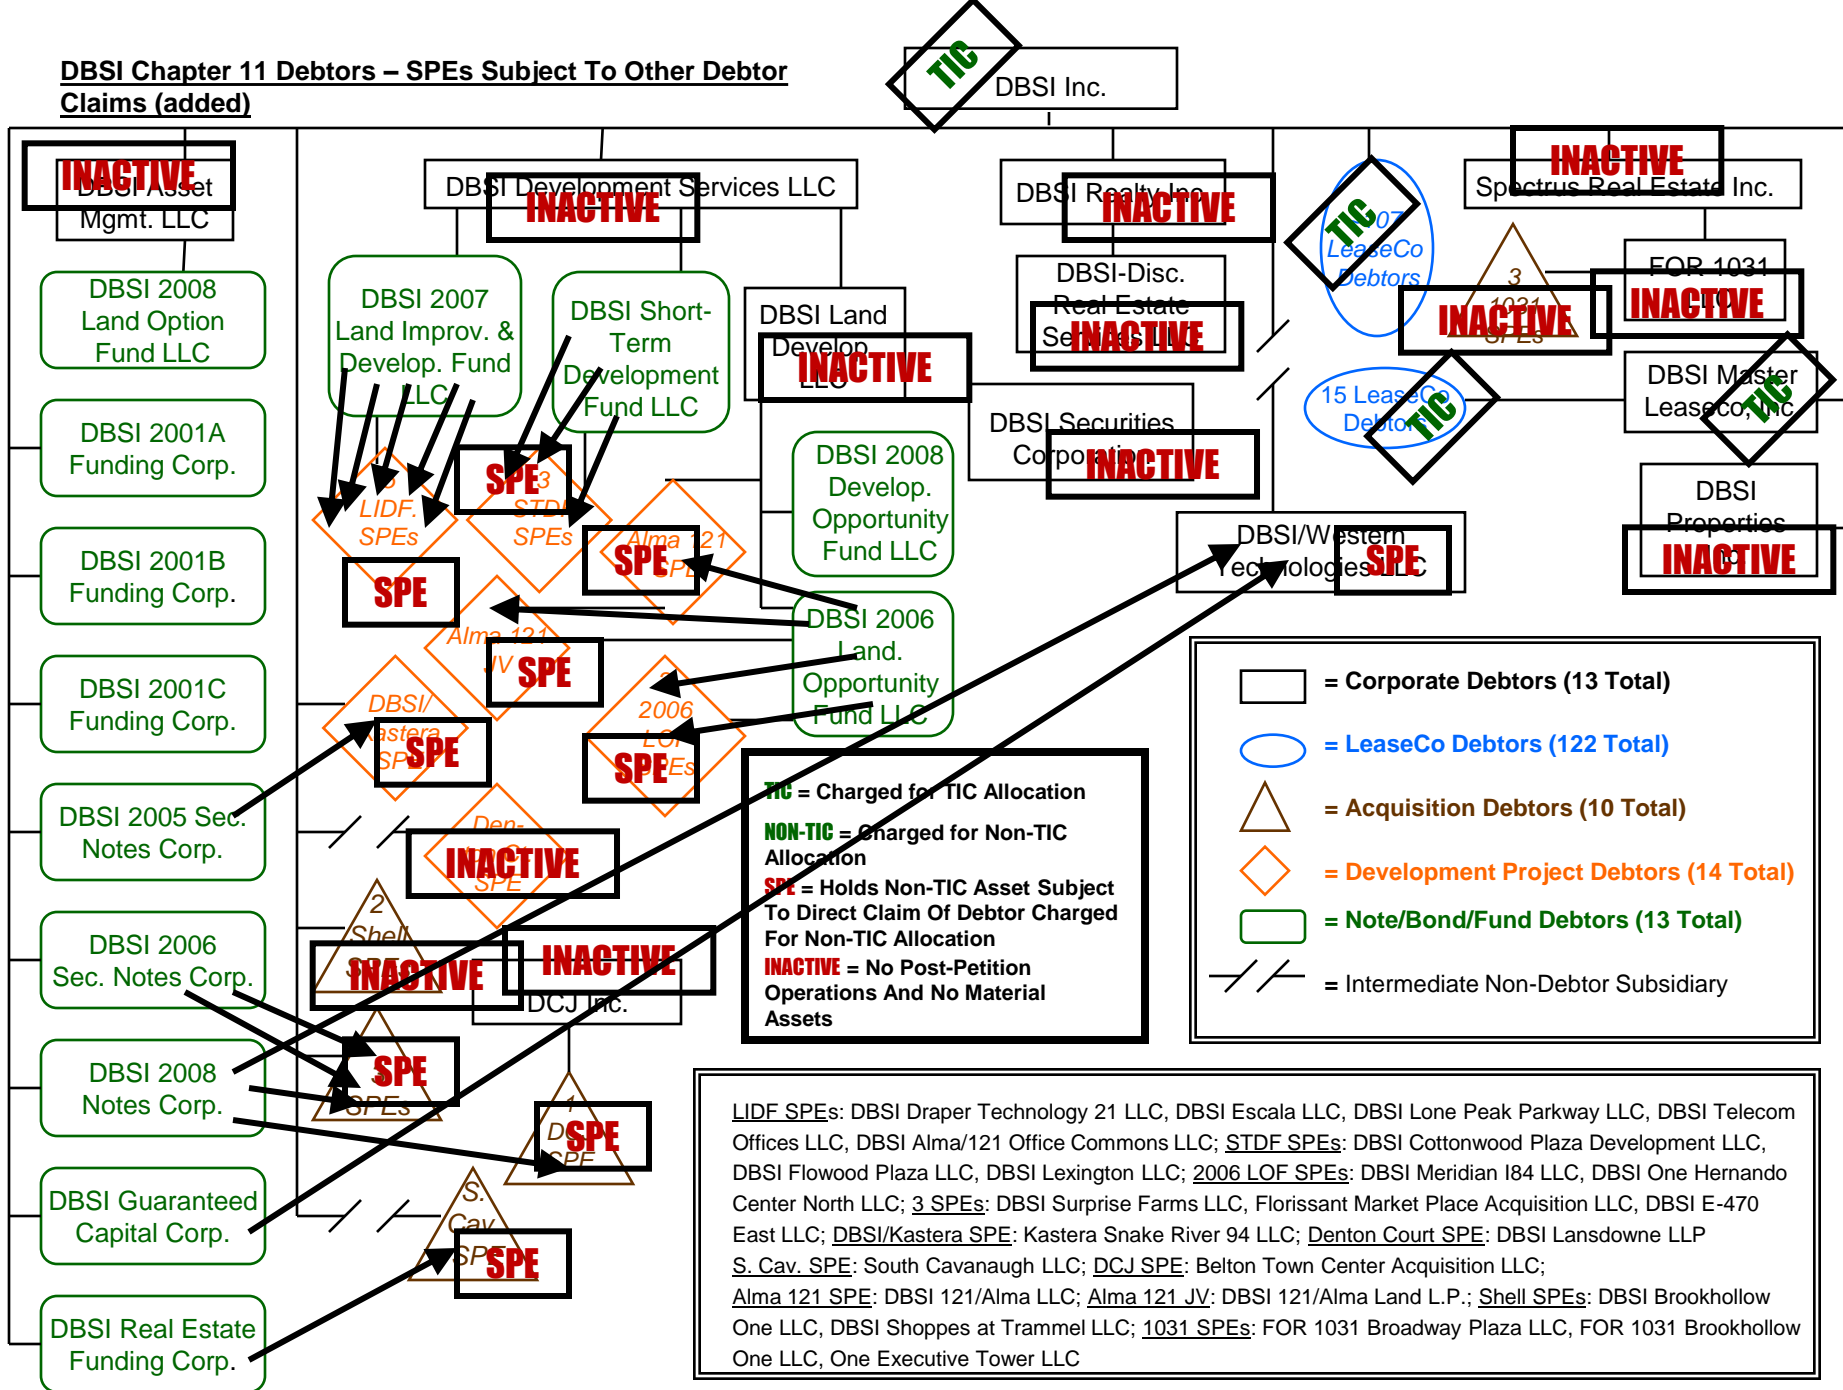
DBSI Chapter 11 Debtors – SPEs Subject To Other Debtor Claims (added)

TIC
DBSI Inc.

INACTIVE
DBSI Asset Mgmt. LLC

DBSI Development Services LLC
INACTIVE

DBSI Realty Inc.
INACTIVE

TIC
2007 LeaseCo Debtors

INACTIVE
Spectrus Real Estate Inc.

DBSI 2008 Land Option Fund LLC

DBSI 2007 Land Improv. & Develop. Fund LLC

DBSI Short-Term Development Fund LLC

DBSI Land Develop. LLC
INACTIVE

DBSI-Disc. Real Estate Services LLC
INACTIVE

3 1031 SPEs
INACTIVE

FOR 1031 LLC
INACTIVE

DBSI 2001A Funding Corp.

5 LIDF SPEs

SPE

3 STDF SPEs

SPE

Alma 121 SPE

SPE

DBSI 2008 Develop. Opportunity Fund LLC

DBSI Securities Corporation
INACTIVE

15 LeaseCo Debtors
TIC

DBSI Master Leaseco, Inc.
TIC

DBSI 2001B Funding Corp.

SPE

Alma 121 JV
SPE

DBSI 2006 Land Opportunity Fund LLC

DBSI/Western Technologies LLC
SPE

DBSI Properties
INACTIVE

DBSI 2001C Funding Corp.

DBSI/Kastera SPE
SPE

2006 LOF SPEs
SPE

DBSI 2005 Sec. Notes Corp.

Denton Court SPE
INACTIVE

TIC = Charged for TIC Allocation
NON-TIC = Charged for Non-TIC Allocation
SPE = Holds Non-TIC Asset Subject To Direct Claim Of Debtor Charged For Non-TIC Allocation
INACTIVE = No Post-Petition Operations And No Material Assets

= Corporate Debtors (13 Total)
= LeaseCo Debtors (122 Total)
= Acquisition Debtors (10 Total)
= Development Project Debtors (14 Total)
= Note/Bond/Fund Debtors (13 Total)
= Intermediate Non-Debtor Subsidiary

DBSI 2006 Sec. Notes Corp.

2 Shell SPEs
INACTIVE

INACTIVE
DCJ Inc.

DBSI 2008 Notes Corp.

SPE

1 DCJ SPE
SPE

DBSI Guaranteed Capital Corp.

S. Cav. SPE
SPE

DBSI Real Estate Funding Corp.

LIDF SPEs: DBSI Draper Technology 21 LLC, DBSI Escala LLC, DBSI Lone Peak Parkway LLC, DBSI Telecom Offices LLC, DBSI Alma/121 Office Commons LLC; STDF SPEs: DBSI Cottonwood Plaza Development LLC, DBSI Flowood Plaza LLC, DBSI Lexington LLC; 2006 LOF SPEs: DBSI Meridian I84 LLC, DBSI One Hernando Center North LLC; 3 SPEs: DBSI Surprise Farms LLC, Florissant Market Place Acquisition LLC, DBSI E-470 East LLC; DBSI/Kastera SPE: Kastera Snake River 94 LLC; Denton Court SPE: DBSI Lansdowne LLP S. Cav. SPE: South Cavanaugh LLC; DCJ SPE: Belton Town Center Acquisition LLC; Alma 121 SPE: DBSI 121/Alma LLC; Alma 121 JV: DBSI 121/Alma Land L.P.; Shell SPEs: DBSI Brookhollow One LLC, DBSI Shoppes at Trammel LLC; 1031 SPEs: FOR 1031 Broadway Plaza LLC, FOR 1031 Brookhollow One LLC, One Executive Tower LLC